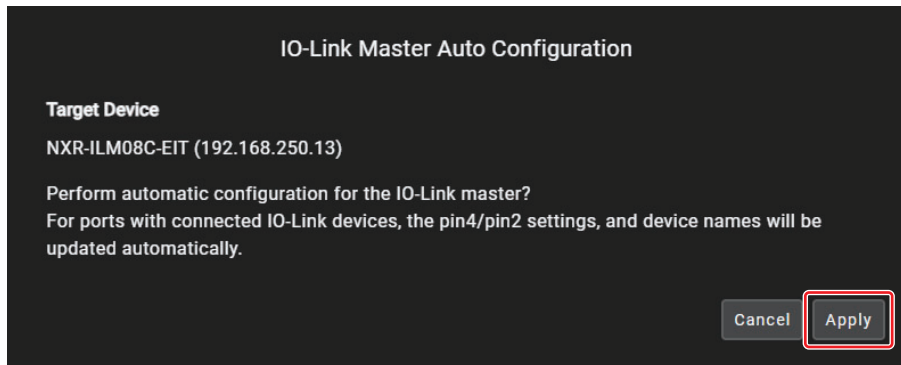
IO-Link Master Auto Configuration

Target Device

NXR-ILM08C-EIT (192.168.250.13)

Perform automatic configuration for the IO-Link master?
For ports with connected IO-Link devices, the pin4/pin2 settings, and device names will be updated automatically.

Cancel

Apply